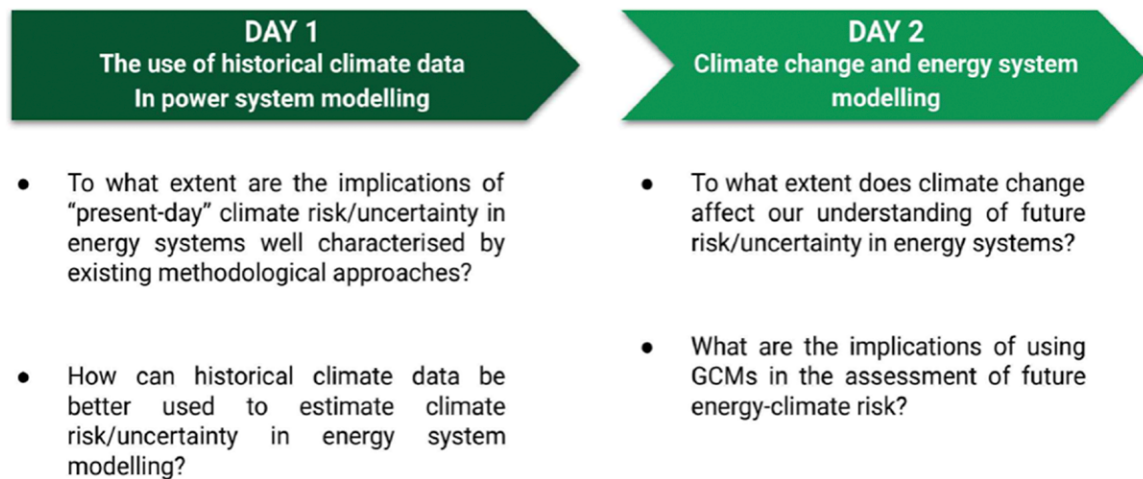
DAY 1
The use of historical climate data
In power system modelling

- To what extent are the implications of “present-day” climate risk/uncertainty in energy systems well characterised by existing methodological approaches?

- How can historical climate data be better used to estimate climate risk/uncertainty in energy system modelling?

DAY 2
Climate change and energy system modelling

- To what extent does climate change affect our understanding of future risk/uncertainty in energy systems?

- What are the implications of using GCMs in the assessment of future energy-climate risk?